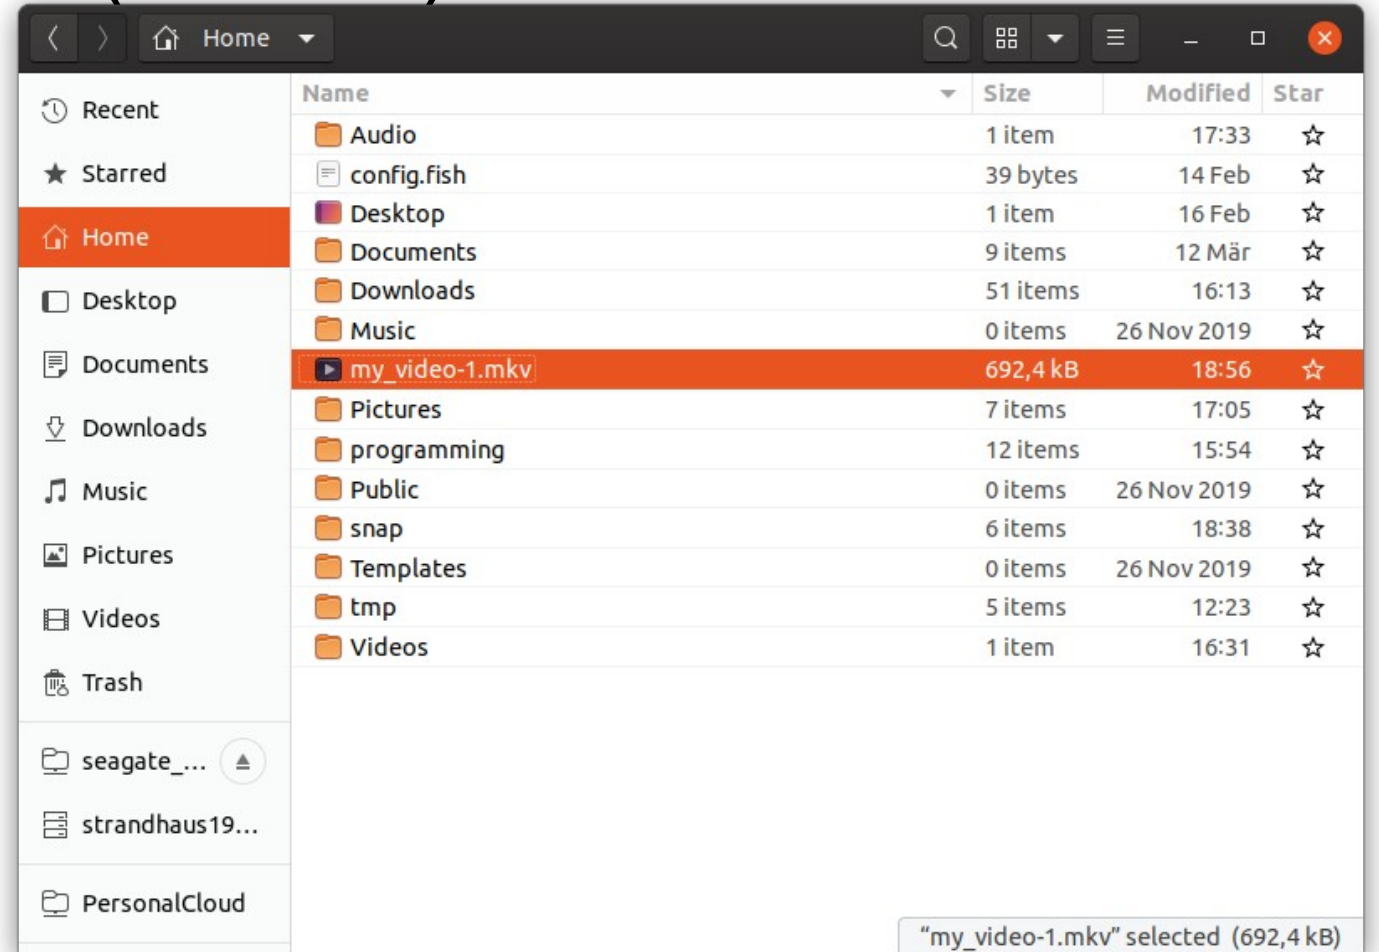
Home

Recent
Starred
Home
Desktop
Documents
Downloads
Music
Pictures
Videos
Trash
seagate_...
strandhaus19...
PersonalCloud

| Name | Size | Modified | Star |
|---|---|---|---|
| Audio | 1 item | 17:33 | ☆ |
| config.fish | 39 bytes | 14 Feb | ☆ |
| Desktop | 1 item | 16 Feb | ☆ |
| Documents | 9 items | 12 Mär | ☆ |
| Downloads | 51 items | 16:13 | ☆ |
| Music | 0 items | 26 Nov 2019 | ☆ |
| my_video-1.mkv | 692,4 kB | 18:56 | ☆ |
| Pictures | 7 items | 17:05 | ☆ |
| programming | 12 items | 15:54 | ☆ |
| Public | 0 items | 26 Nov 2019 | ☆ |
| snap | 6 items | 18:38 | ☆ |
| Templates | 0 items | 26 Nov 2019 | ☆ |
| tmp | 5 items | 12:23 | ☆ |
| Videos | 1 item | 16:31 | ☆ |

"my_video-1.mkv" selected (692,4 kB)